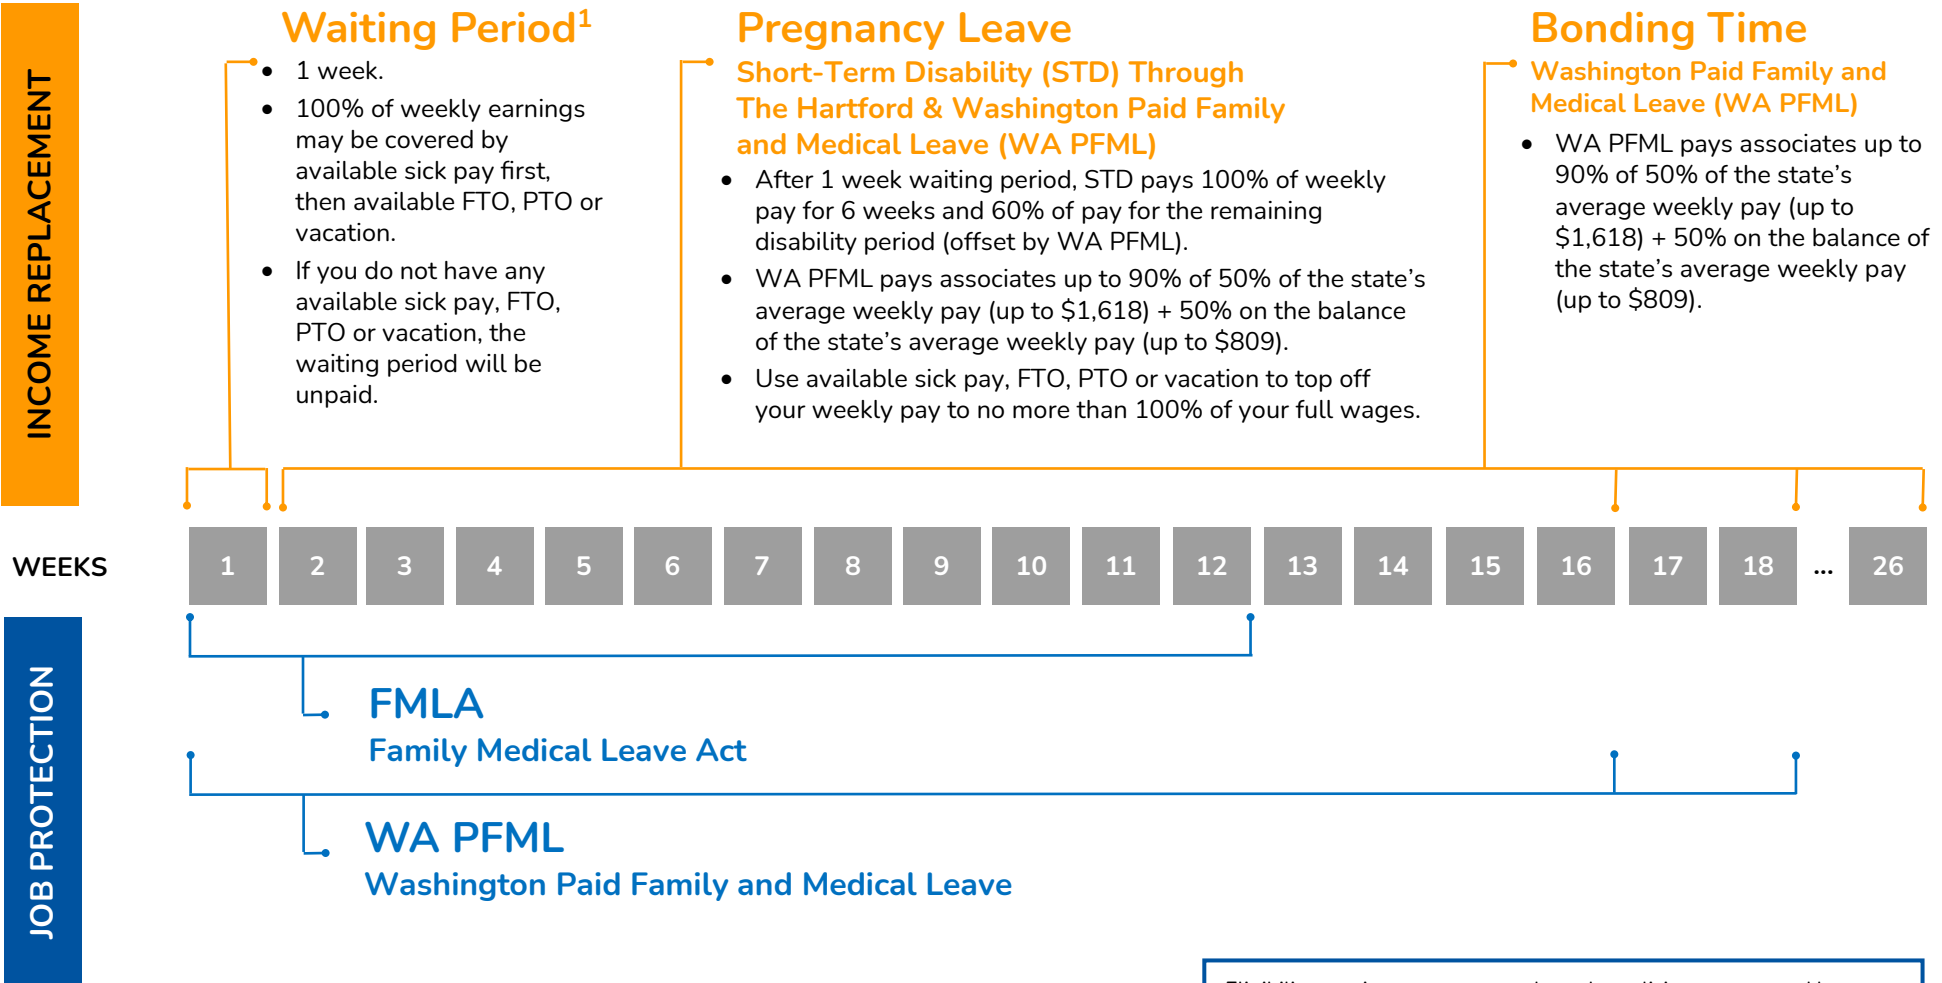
INCOME REPLACEMENT

Waiting Period$^1$

- 1 week.
- 100% of weekly earnings may be covered by available sick pay first, then available FTO, PTO or vacation.
- If you do not have any available sick pay, FTO, PTO or vacation, the waiting period will be unpaid.

Pregnancy Leave

Short-Term Disability (STD) Through The Hartford & Washington Paid Family and Medical Leave (WA PFML)

- After 1 week waiting period, STD pays 100% of weekly pay for 6 weeks and 60% of pay for the remaining disability period (offset by WA PFML).
- WA PFML pays associates up to 90% of 50% of the state's average weekly pay (up to \$1,618) + 50% on the balance of the state's average weekly pay (up to \$809).
- Use available sick pay, FTO, PTO or vacation to top off your weekly pay to no more than 100% of your full wages.

Bonding Time

Washington Paid Family and Medical Leave (WA PFML)

- WA PFML pays associates up to 90% of 50% of the state's average weekly pay (up to \$1,618) + 50% on the balance of the state's average weekly pay (up to \$809).

WEEKS

| 1 | 2 | 3 | 4 | 5 | 6 | 7 | 8 | 9 | 10 | 11 | 12 | 13 | 14 | 15 | 16 | 17 | 18 | ... | 26 |
|---|---|---|---|---|---|---|---|---|---|---|---|---|---|---|---|---|---|---|---|

JOB PROTECTION

FMLA
Family Medical Leave Act

WA PFML
Washington Paid Family and Medical Leave

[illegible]